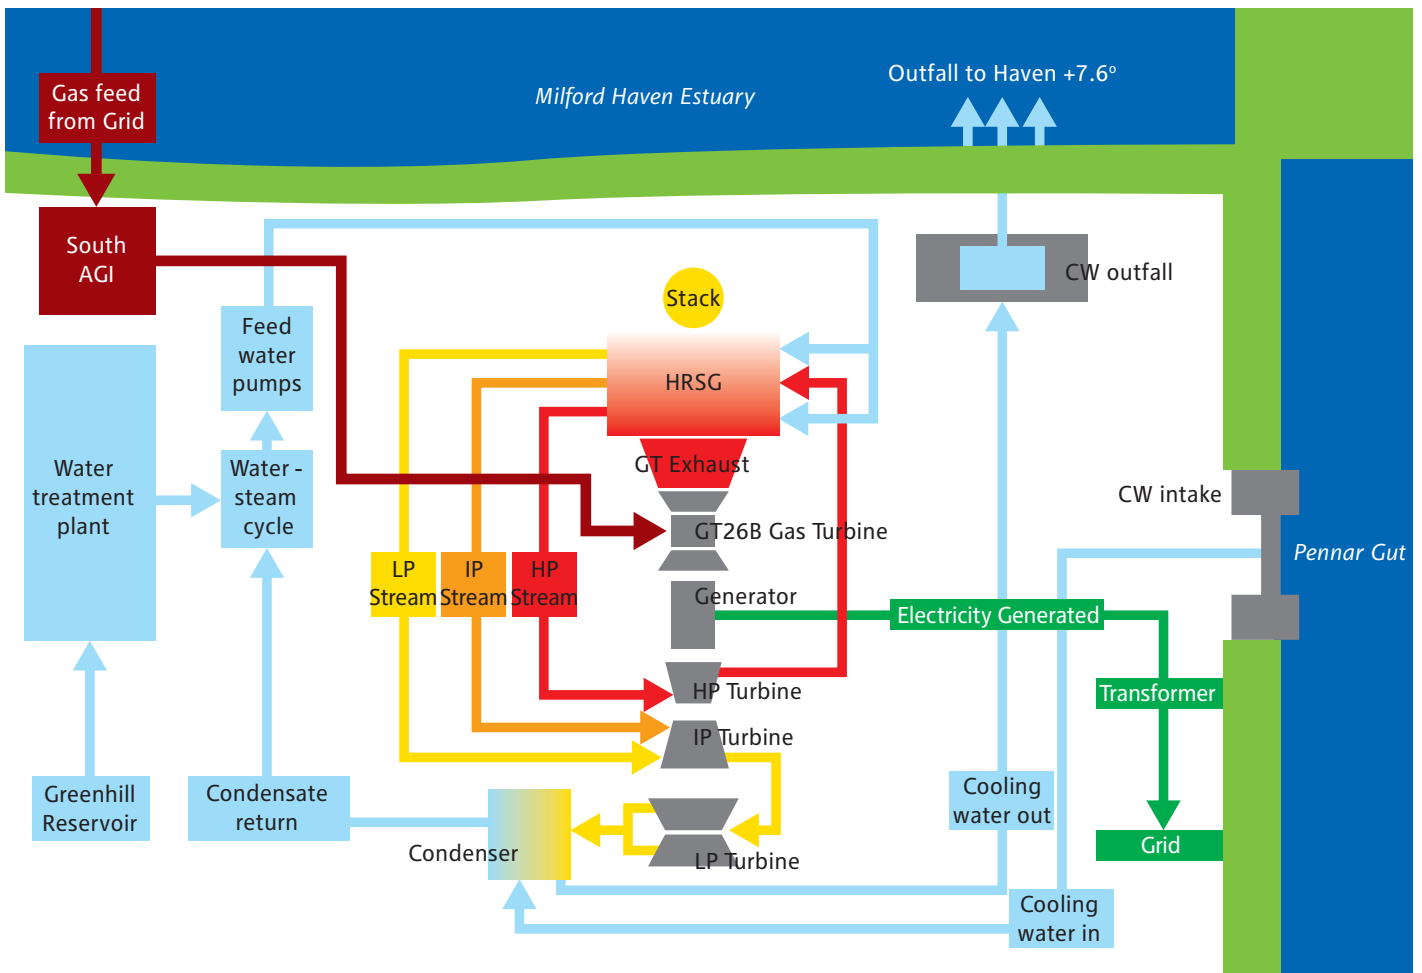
Gas feed from Grid

Milford Haven Estuary

Outfall to Haven +7.6°

South AGI

Feed water pumps

Stack

CW outfall

HRSG

Water treatment plant

Water - steam cycle

GT Exhaust

CW intake

GT26B Gas Turbine

Pennar Gut

LP Stream

IP Stream

HP Stream

Generator

Electricity Generated

Transformer

HP Turbine

IP Turbine

Greenhill Reservoir

Condensate return

Cooling water out

Grid

Condenser

LP Turbine

Cooling water in